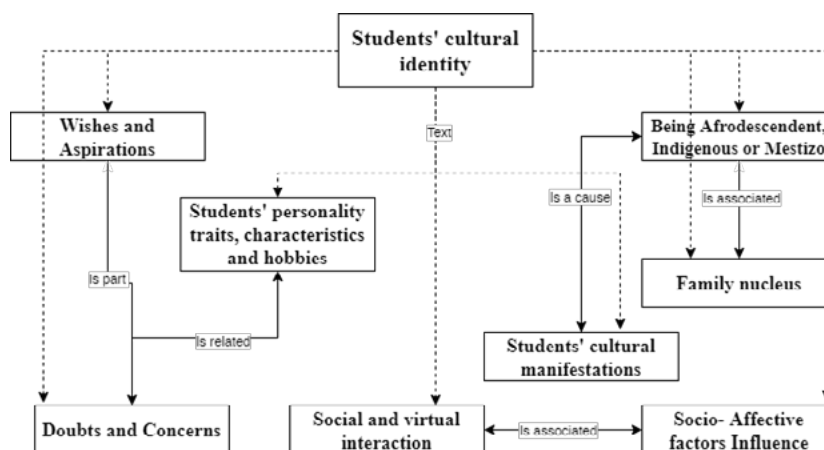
Students' cultural identity

Wishes and Aspirations

Text

Being Afrodescendent, Indigenous or Mestizo

Students' personality traits, characteristics and hobbies

Is a cause

Is associated

Is part

Family nucleus

Is related

Students' cultural manifestations

Doubts and Concerns

Social and virtual interaction

Is associated

Socio- Affective factors Influence